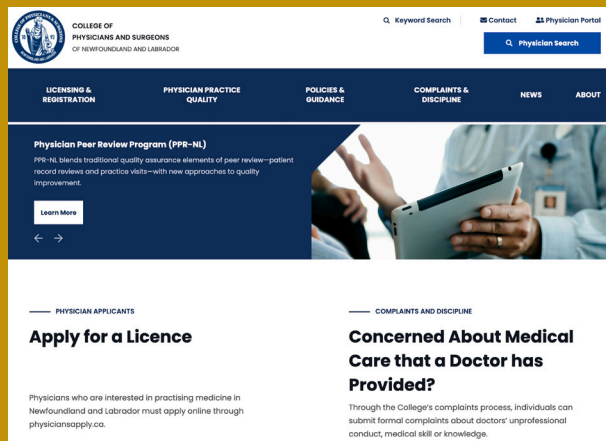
COLLEGE OF PHYSICIANS AND SURGEONS OF NEWFOUNDLAND AND LABRADOR

Keyword Search
Contact
Physician Portal
Physician Search

LICENSING & REGISTRATION
PHYSICIAN PRACTICE QUALITY
POLICIES & GUIDANCE
COMPLAINTS & DISCIPLINE
NEWS
ABOUT

Physician Peer Review Program (PPR-NL)

PPR-NL blends traditional quality assurance elements of peer review—patient record reviews and practice visits—with new approaches to quality improvement.

Learn More

PHYSICIAN APPLICANTS

Apply for a Licence

Physicians who are interested in practising medicine in Newfoundland and Labrador must apply online through physiciansapply.ca.

COMPLAINTS AND DISCIPLINE

Concerned About Medical Care that a Doctor has Provided?

Through the College's complaints process, individuals can submit formal complaints about doctors' unprofessional conduct, medical skill or knowledge.